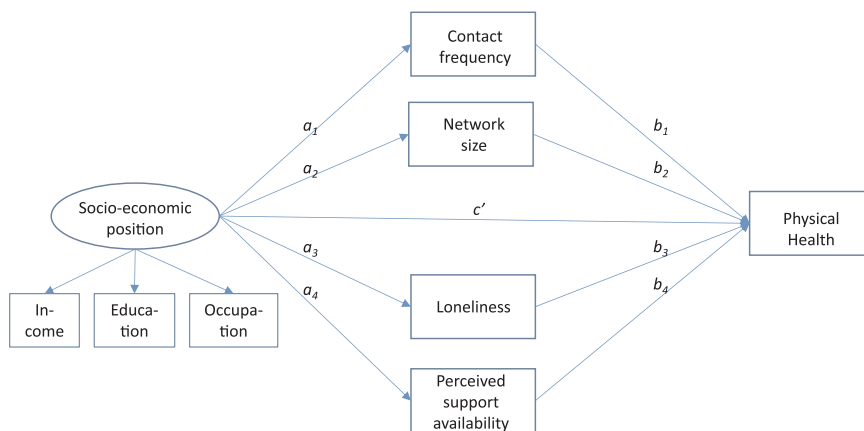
Contact frequency

Network size

Socio-economic position

Physical Health

Loneliness

Perceived support availability

In-come

Educa-tion

Occupa-tion

$a_1$

$a_2$

$a_3$

$a_4$

$b_1$

$b_2$

$b_3$

$b_4$

$c'$